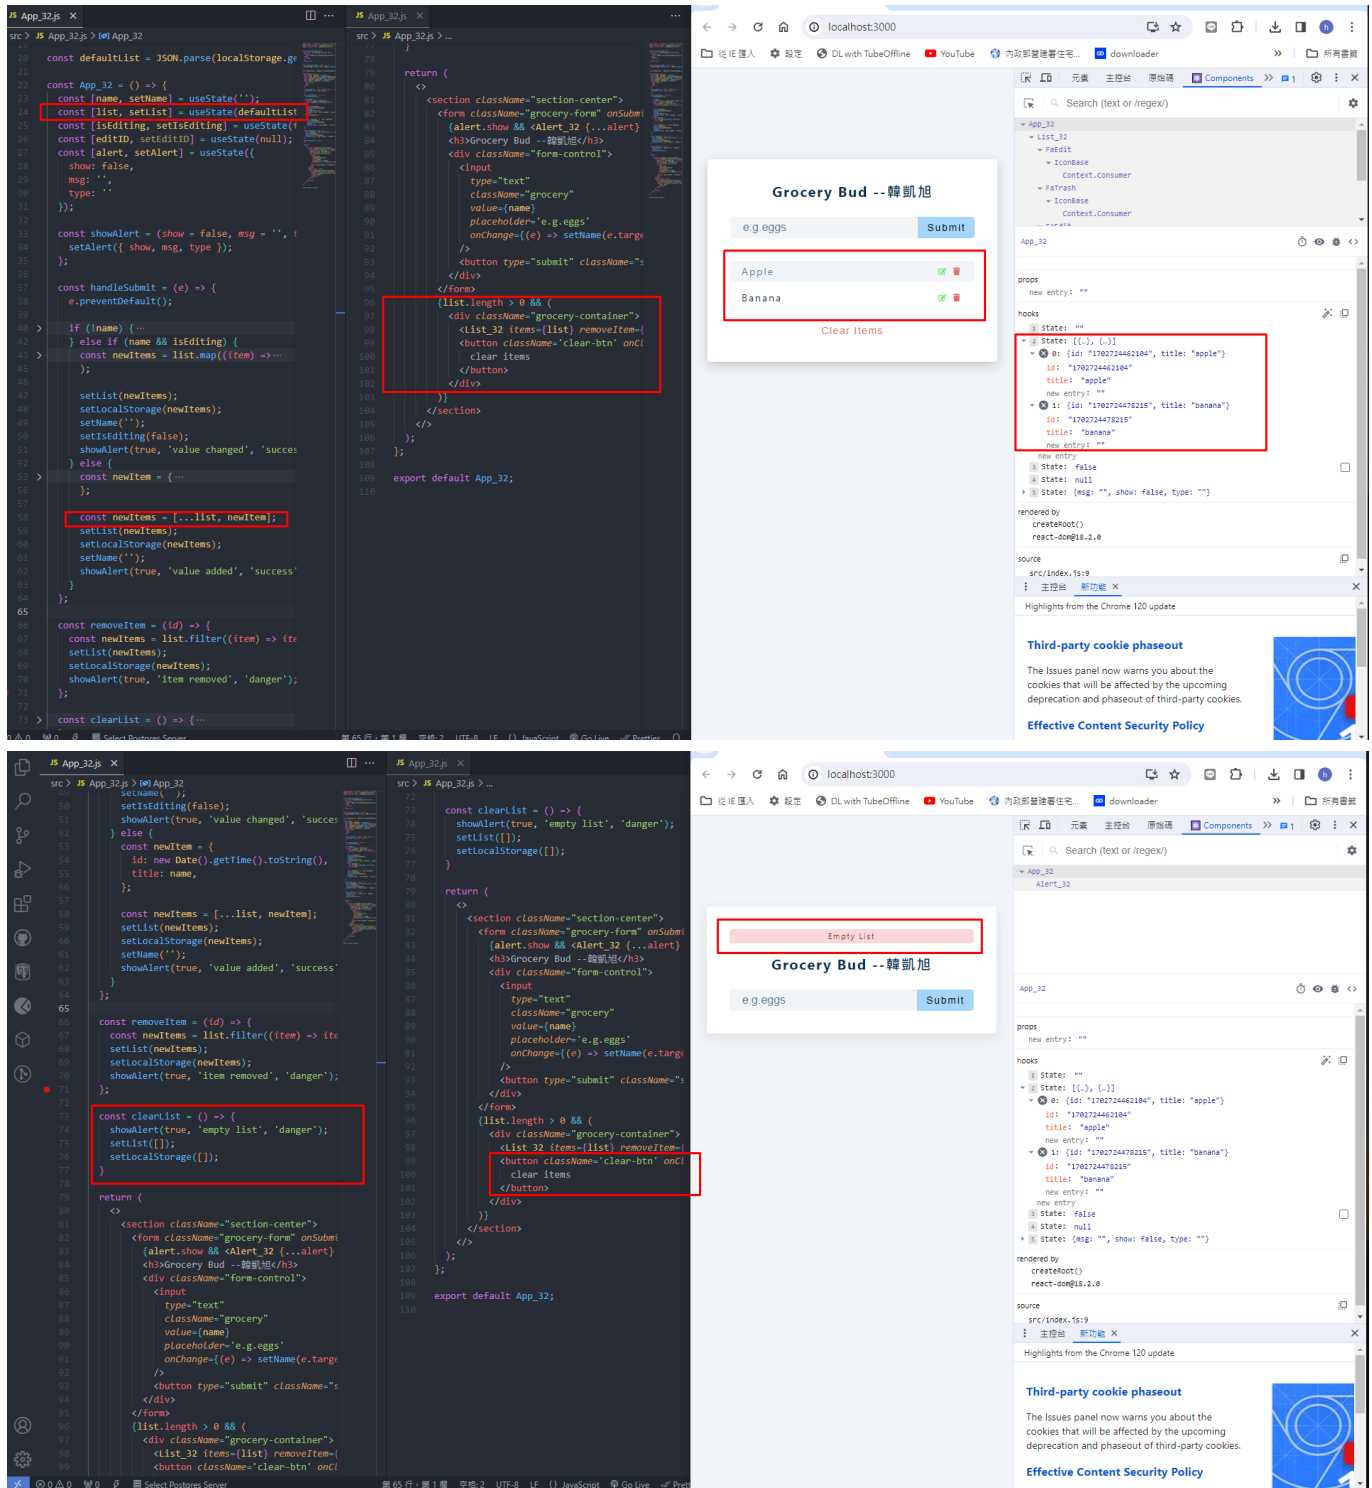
JS App_32.js ×
src > JS App_32.js > [@] App_32

20 const defaultList = JSON.parse(localStorage.ge
21
22 const App_32 = () => {
23 const [name, setName] = useState('');
24 const [list, setList] = useState(defaultList
25 const [isEditing, setIsEditing] = useState(f
26 const [editID, setEditID] = useState(null);
27 const [alert, setAlert] = useState({
28 show: false,
29 msg: '',
30 type: '',
31 });
32
33 const showAlert = (show = false, msg = '', t
34 setAlert({ show, msg, type });
35 };
36
37 const handleSubmit = (e) => {
38 e.preventDefault();
39
40 if (!name) { ···
42 } else if (name && isEditing) {
43 const newItems = list.map((item) => ···
45 );
46
47 setList(newItems);
48 setLocalStorage(newItems);
49 setName('');
50 setIsEditing(false);
51 showAlert(true, 'value changed', 'succes
52 } else {
53 const newItem = { ···
56 };
57
58 const newItems = [...list, newItem];
59 setList(newItems);
60 setLocalStorage(newItems);
61 setName('');
62 showAlert(true, 'value added', 'success'
63 }
64 };
65
66 const removeItem = (id) => {
67 const newItems = list.filter((item) => ite
68 setList(newItems);
69 setLocalStorage(newItems);
70 showAlert(true, 'item removed', 'danger');
71 };
72
73 const clearList = () => { ···

JS App_32.js ×
src > JS App_32.js > ...

78 }
79
80 return (
81 <>
82 <section className="section-center">
83 <form className="grocery-form" onSubmi
84 {alert.show && <Alert_32 {...alert}
85 <h3>Grocery Bud --韓凱旭</h3>
86 <div className="form-control">
87 <input
88 type="text"
89 className="grocery"
90 value={name}
91 placeholder='e.g.eggs'
92 onChange={(e) => setName(e.targe
93 />
94 <button type="submit" className="s
95 </div>
96 </form>
97 {list.length > 0 && (
98 <div className="grocery-container">
99 <List_32 items={list} removeItem={
100 <button className='clear-btn' onCl
101 clear items
102 </button>
103 </div>
104 )}
105 </section>
106 </>
107 );
108 };
109
110 export default App_32;

localhost:3000
從 IE 匯入 設定 DL with TubeOffline YouTube 內政部地籍圖住宅... downloader 所有書籤

Grocery Bud --韓凱旭
e.g.eggs Submit
Apple
Banana
Clear Items

元素 主控台 原始碼 Components
Search (text or /regex/)
App_32
List_32
FaEdit
IconBase
Context.Consumer
FaTrash
IconBase
Context.Consumer

App_32
props
new entry: ""
hooks
1 State: ""
2 State: [{…}, {…}]
0: {id: "1702724462104", title: "apple"}
id: "1702724462104"
title: "apple"
new entry: ""
1: {id: "1702724478215", title: "banana"}
id: "1702724478215"
title: "banana"
new entry: ""
new entry
3 State: false
4 State: null
5 State: {msg: "", show: false, type: ""}
rendered by
createRoot()
react-dom@18.2.0
source
src/index.js:9
主控台 新功能 ×
Highlights from the Chrome 120 update
Third-party cookie phaseout
The Issues panel now warns you about the cookies that will be affected by the upcoming deprecation and phaseout of third-party cookies.
Effective Content Security Policy

第 65 行，第 1 欄 空格: 2 UTF-8 LF JavaScript Go Live Prettier

JS App_32.js ×
src > JS App_32.js > [@] App_32

50 setIsEditing(false);
51 showAlert(true, 'value changed', 'succes
52 } else {
53 const newItem = {
54 id: new Date().getTime().toString(),
55 title: name,
56 };
57
58 const newItems = [...list, newItem];
59 setList(newItems);
60 setLocalStorage(newItems);
61 setName('');
62 showAlert(true, 'value added', 'success'
63 }
64 };
65
66 const removeItem = (id) => {
67 const newItems = list.filter((item) => ite
68 setList(newItems);
69 setLocalStorage(newItems);
70 showAlert(true, 'item removed', 'danger');
71 };
72
73 const clearList = () => {
74 showAlert(true, 'empty list', 'danger');
75 setList([]);
76 setLocalStorage([]);
77 }
78
79 return (
80 <>
81 <section className="section-center">
82 <form className="grocery-form" onSubmi
83 {alert.show && <Alert_32 {...alert}
84 <h3>Grocery Bud --韓凱旭</h3>
85 <div className="form-control">
86 <input
87 type="text"
88 className="grocery"
89 value={name}
90 placeholder='e.g.eggs'
91 onChange={(e) => setName(e.targe
92 />
93 <button type="submit" className="s
94 </div>
95 </form>
96 {list.length > 0 && (
97 <div className="grocery-container">
98 <List_32 items={list} removeItem={
99 <button className='clear-btn' onCl

JS App_32.js ×
src > JS App_32.js > ...

73 const clearList = () => {
74 showAlert(true, 'empty list', 'danger');
75 setList([]);
76 setLocalStorage([]);
77 }
78
79 return (
80 <>
81 <section className="section-center">
82 <form className="grocery-form" onSubmi
83 {alert.show && <Alert_32 {...alert}
84 <h3>Grocery Bud --韓凱旭</h3>
85 <div className="form-control">
86 <input
87 type="text"
88 className="grocery"
89 value={name}
90 placeholder='e.g.eggs'
91 onChange={(e) => setName(e.targe
92 />
93 <button type="submit" className="s
94 </div>
95 </form>
96 {list.length > 0 && (
97 <div className="grocery-container">
98 <List_32 items={list} removeItem={
99 <button className='clear-btn' onCl
100 clear items
101 </button>
102 </div>
103 )}
104 </section>
105 </>
106 );
107 };
108
109 export default App_32;
110

localhost:3000
從 IE 匯入 設定 DL with TubeOffline YouTube 內政部地籍圖住宅... downloader 所有書籤

Empty List
Grocery Bud --韓凱旭
e.g.eggs Submit

元素 主控台 原始碼 Components
Search (text or /regex/)
App_32
Alert_32

App_32
props
new entry: ""
hooks
1 State: ""
2 State: [{…}, {…}]
0: {id: "1702724462104", title: "apple"}
id: "1702724462104"
title: "apple"
new entry: ""
1: {id: "1702724478215", title: "banana"}
id: "1702724478215"
title: "banana"
new entry: ""
new entry
3 State: false
4 State: null
5 State: {msg: "", show: false, type: ""}
rendered by
createRoot()
react-dom@18.2.0
source
src/index.js:9
主控台 新功能 ×
Highlights from the Chrome 120 update
Third-party cookie phaseout
The Issues panel now warns you about the cookies that will be affected by the upcoming deprecation and phaseout of third-party cookies.
Effective Content Security Policy

Select Postgres Server 第 65 行，第 1 欄 空格: 2 UTF-8 LF JavaScript Go Live Pret